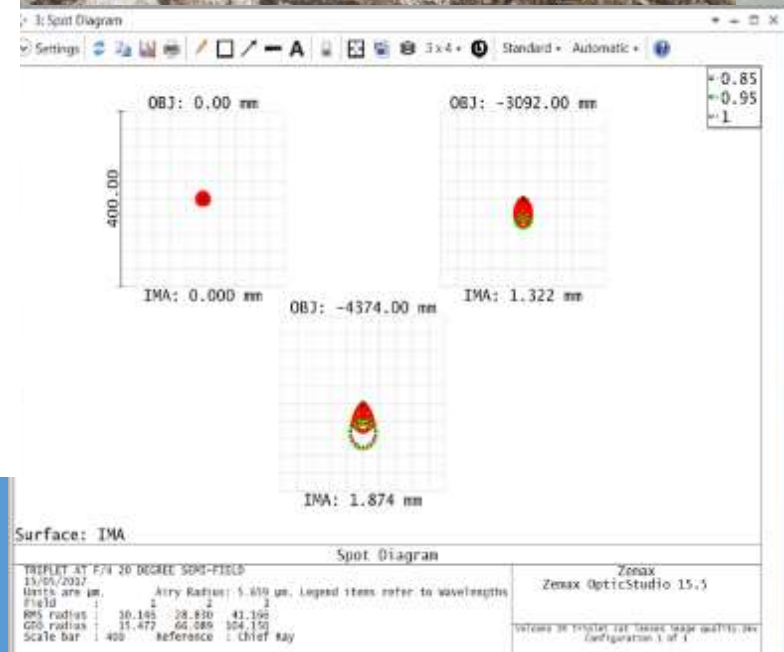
3: Spot Diagram

Settings 3 x 4 • Standard • Automatic •

0.85
0.95
1

OBJ: 0.00 mm

400.00

IMA: 0.000 mm

OBJ: -3092.00 mm

IMA: 1.322 mm

OBJ: -4374.00 mm

IMA: 1.874 mm

Surface: IMA

Spot Diagram

TRIPLET AT F/4 20 DEGREE SEMI-FIELD
15/05/2017
Units are µm. Airy Radius: 5.659 µm. Legend items refer to Wavelengths
Field : 1 2 3
RMS radius : 10.145 28.830 41.166
GEO radius : 15.472 66.089 104.150
Scale bar : 400 Reference : Chief Ray

Zemax
Zemax OpticStudio 15.5

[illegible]
Configuration 1 of 1